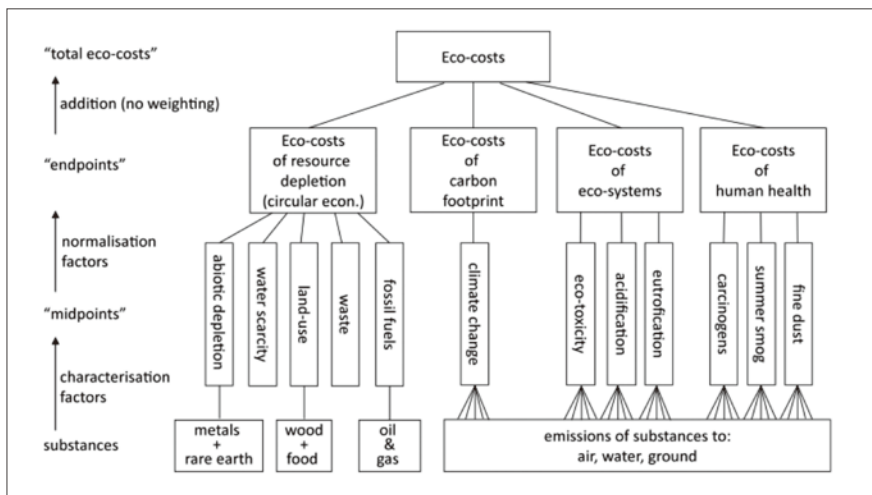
"total eco-costs"

addition (no weighting)

"endpoints"

normalisation factors

"midpoints"

characterisation factors

substances

Eco-costs

Eco-costs of resource depletion (circular econ.)

Eco-costs of carbon footprint

Eco-costs of eco-systems

Eco-costs of human health

abiotic depletion

water scarcity

land-use

waste

fossil fuels

climate change

eco-toxicity

acidification

eutrofication

carcinogens

summer smog

fine dust

metals + rare earth

wood + food

oil & gas

emissions of substances to: air, water, ground